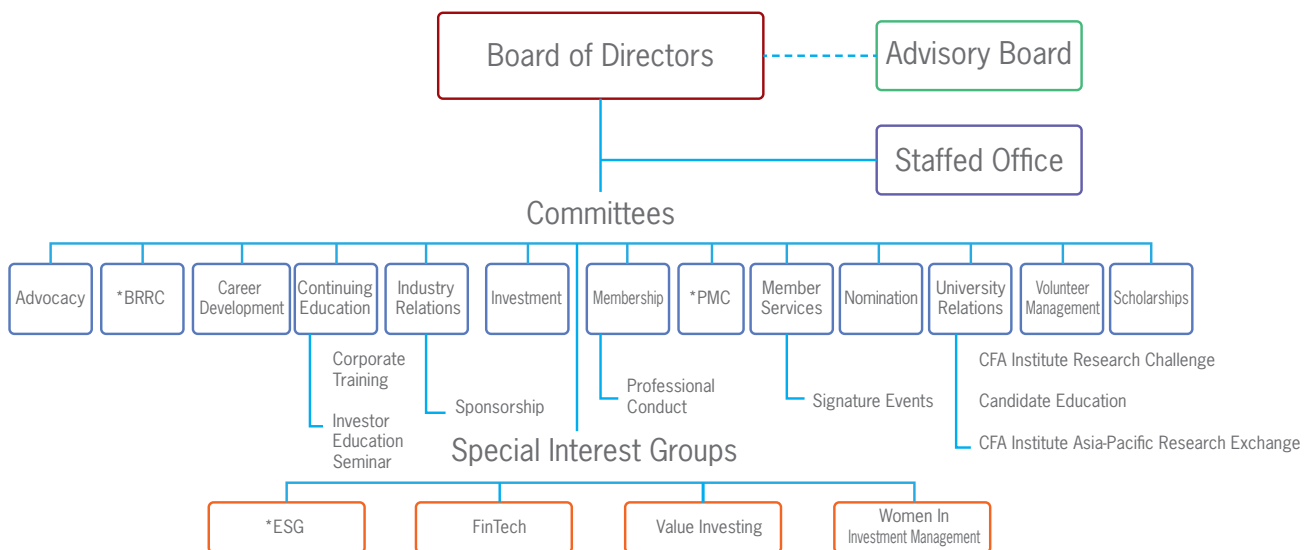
Board of Directors

Advisory Board

Staffed Office

Committees

Advocacy

*BRRC

Career Development

Continuing Education

Corporate Training

Investor Education Seminar

Industry Relations

Sponsorship

Investment

Membership

Professional Conduct

*PMC

Member Services

Signature Events

Nomination

University Relations

CFA Institute Research Challenge

Candidate Education

CFA Institute Asia-Pacific Research Exchange

Volunteer Management

Scholarships

Special Interest Groups

*ESG

FinTech

Value Investing

Women In Investment Management